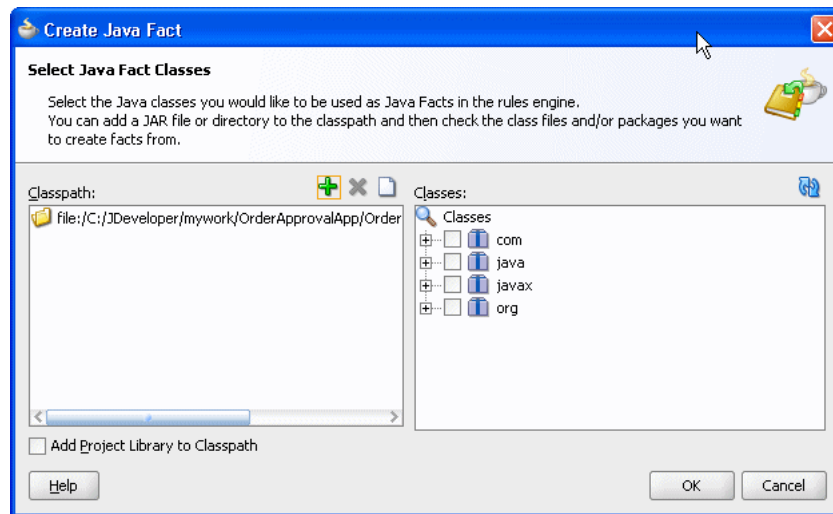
Create Java Fact

Select Java Fact Classes

Select the Java classes you would like to be used as Java Facts in the rules engine.
You can add a JAR file or directory to the classpath and then check the class files and/or packages you want to create facts from.

Classpath:

file:/C:/JDeveloper/mywork/OrderApprovalApp/Order

Classes:

Classes
com
java
javax
org

Add Project Library to Classpath

Help

OK

Cancel